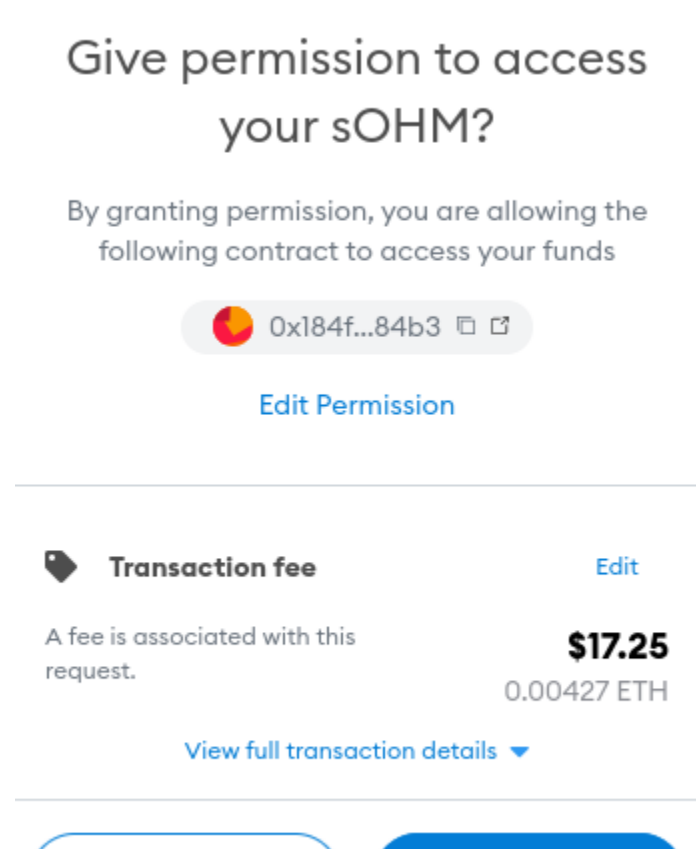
Give permission to access your sOHM?

By granting permission, you are allowing the following contract to access your funds

0x184f...84b3

Edit Permission

Transaction fee

Edit

A fee is associated with this request.

$17.25

0.00427 ETH

View full transaction details